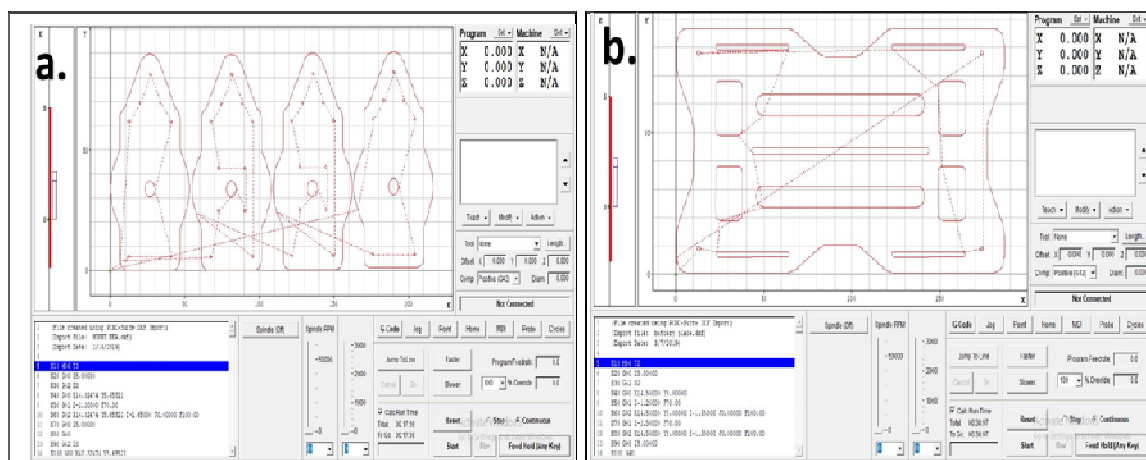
a.

Program | Machine
X 0.000 X N/A
Y 0.000 Y N/A
Z 0.000 Z N/A

Touch | Modify | Action

Tool None | Length
Offset X 0.000 Y 0.000 Z 0.000
Comp Positive (G42) Diam 0.000

Not Connected

Spindle (Off) | Spindle RPM | G Code | Jog | Font | Home | MDI | Probe | Cycles

Jump To Line | Faster | Program Feedrate 1.0
Cancel | Go | Slower | 100 % Override 1.0

Calc Run Time | Reset | Step | Continuous
Start | Stop | Feed Hold (Any Key)

b.

Program | Machine
X 0.000 X N/A
Y 0.000 Y N/A
Z 0.000 Z N/A

Touch | Modify | Action

Tool None | Length
Offset X 0.000 Y 0.000 Z 0.000
Comp Positive (G42) Diam 0.000

Not Connected

Spindle (Off) | Spindle RPM | G Code | Jog | Font | Home | MDI | Probe | Cycles

Jump To Line | Faster | Program Feedrate 0.0
Cancel | Go | Slower | 100 % Override 0.0

Calc Run Time | Reset | Step | Continuous
Start | Stop | Feed Hold (Any Key)